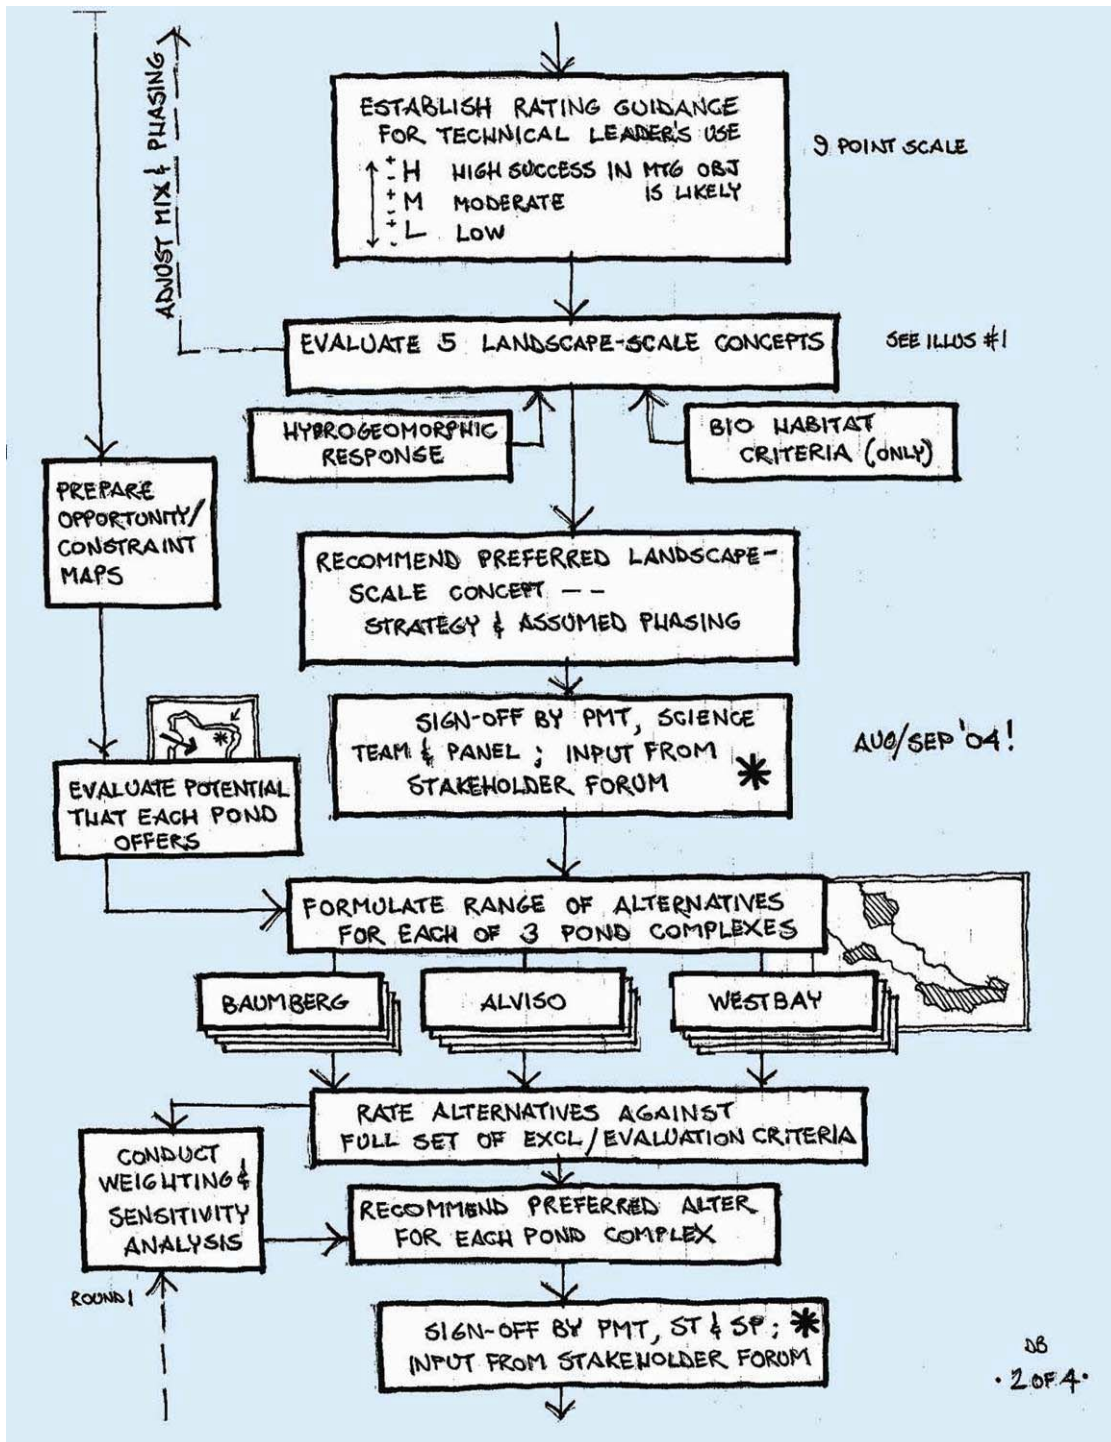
ADJUST MIX & PHASING

ESTABLISH RATING GUIDANCE FOR TECHNICAL LEADER'S USE
+H HIGH SUCCESS IN MTG OBJ IS LIKELY
-
+M MODERATE
-
+L LOW
-

9 POINT SCALE

EVALUATE 5 LANDSCAPE-SCALE CONCEPTS

SEE ILLUS #1

HYDROGEOMORPHIC RESPONSE

BIO HABITAT CRITERIA (ONLY)

PREPARE OPPORTUNITY/ CONSTRAINT MAPS

RECOMMEND PREFERRED LANDSCAPE-SCALE CONCEPT -- STRATEGY & ASSUMED PHASING

SIGN-OFF BY PMT, SCIENCE TEAM & PANEL ; INPUT FROM STAKEHOLDER FORUM *

AUG/SEP '04!

EVALUATE POTENTIAL THAT EACH POND OFFERS

FORMULATE RANGE OF ALTERNATIVES FOR EACH OF 3 POND COMPLEXES

BAUMBERG

ALVISO

WESTBAY

RATE ALTERNATIVES AGAINST FULL SET OF EXCL/EVALUATION CRITERIA

CONDUCT WEIGHTING & SENSITIVITY ANALYSIS

RECOMMEND PREFERRED ALTER FOR EACH POND COMPLEX

ROUND 1

SIGN-OFF BY PMT, ST & SP; * INPUT FROM STAKEHOLDER FORUM

DB
· 2 OF 4 ·